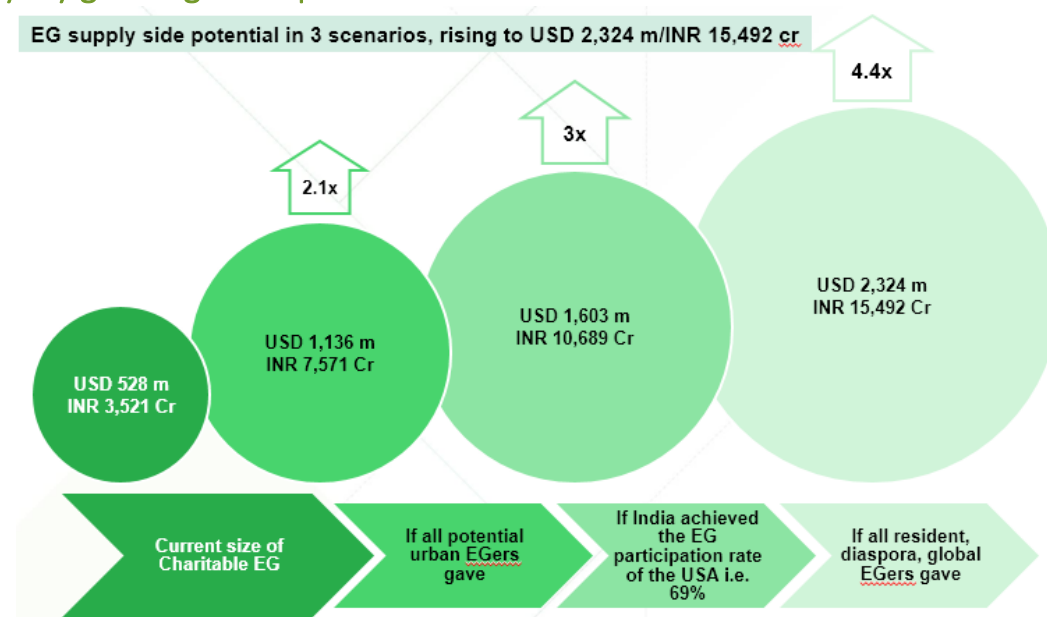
EG supply side potential in 3 scenarios, rising to USD 2,324 m/INR 15,492 cr

4.4x

3x

2.1x

USD 2,324 m
INR 15,492 Cr

USD 1,603 m
INR 10,689 Cr

USD 1,136 m
INR 7,571 Cr

USD 528 m
INR 3,521 Cr

Current size of Charitable EG

If all potential urban EGers gave

If India achieved the EG participation rate of the USA i.e. 69%

If all resident, diaspora, global EGers gave